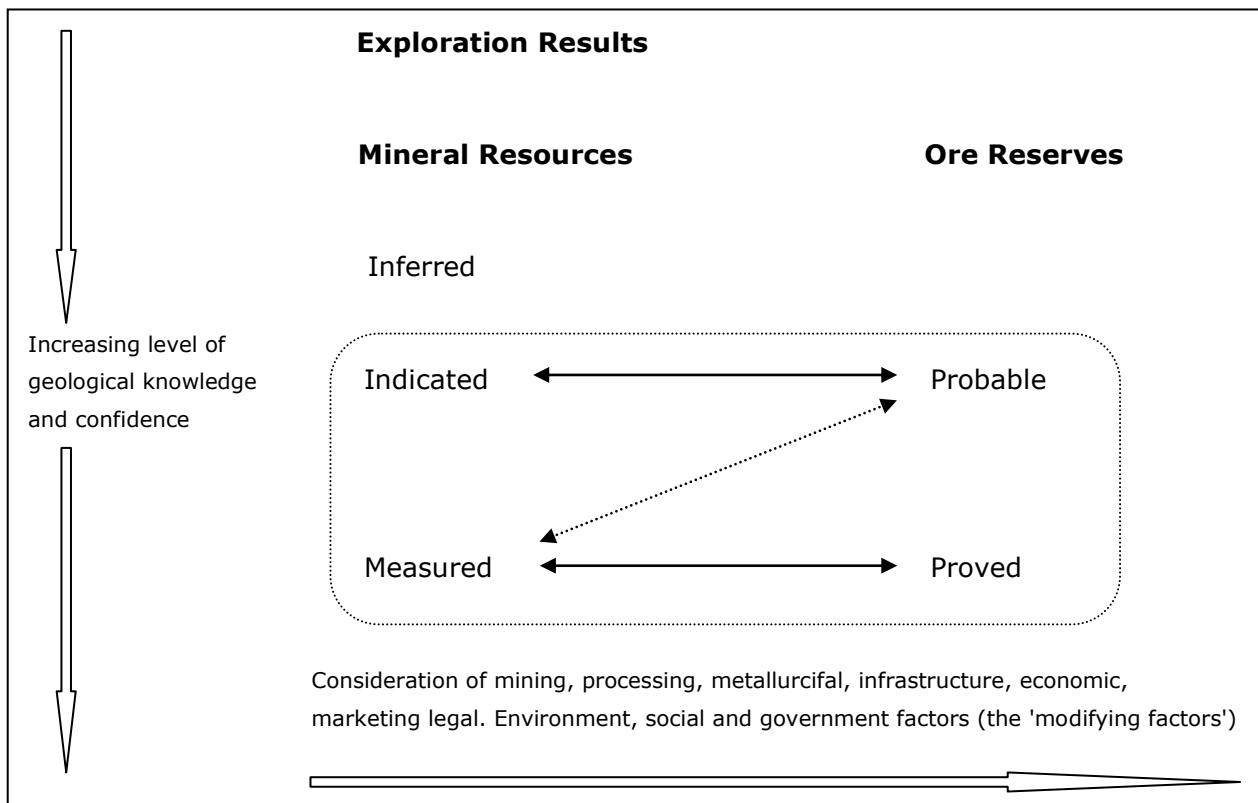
Exploration Results

Mineral Resources

Ore Reserves

Inferred

Increasing level of geological knowledge and confidence

Indicated

Probable

Measured

Proved

Consideration of mining, processing, metallurcifal, infrastructure, economic, marketing legal. Environment, social and government factors (the 'modifying factors')